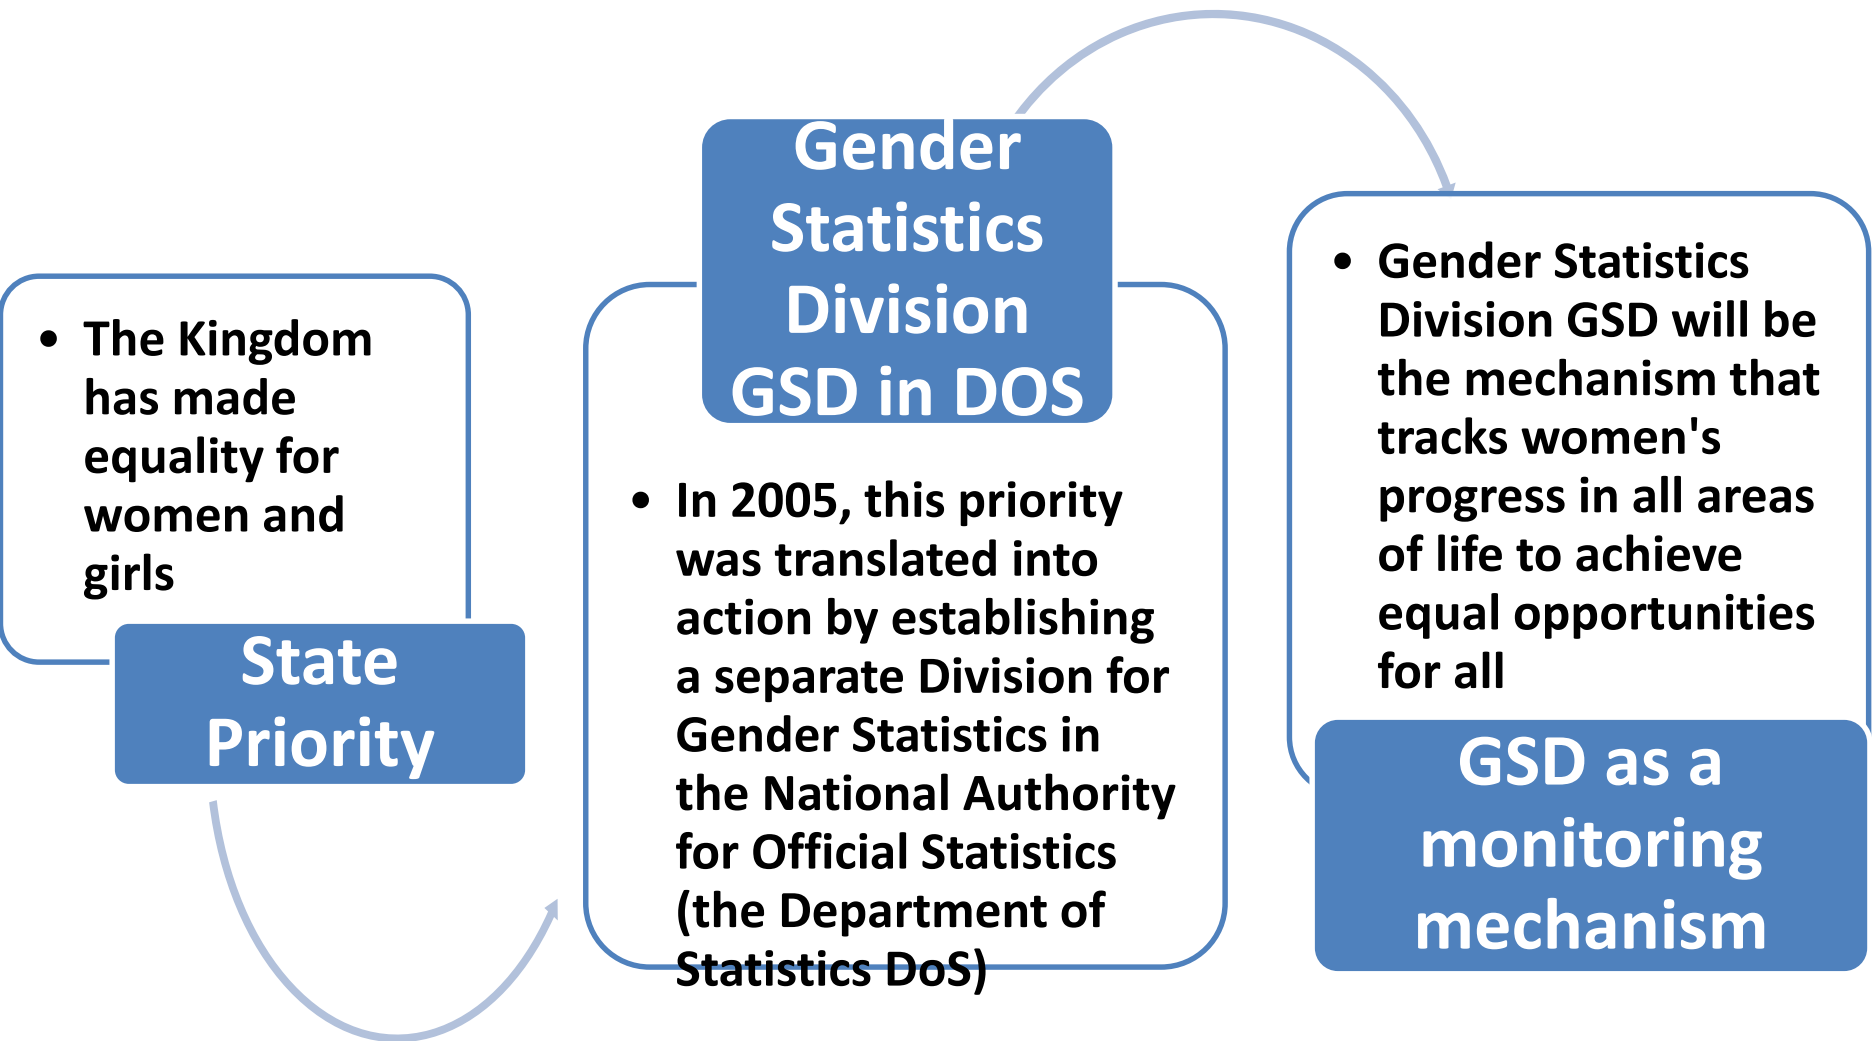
- The Kingdom has made equality for women and girls

State Priority

Gender Statistics Division GSD in DOS

- In 2005, this priority was translated into action by establishing a separate Division for Gender Statistics in the National Authority for Official Statistics (the Department of Statistics DoS)

- Gender Statistics Division GSD will be the mechanism that tracks women's progress in all areas of life to achieve equal opportunities for all

GSD as a monitoring mechanism